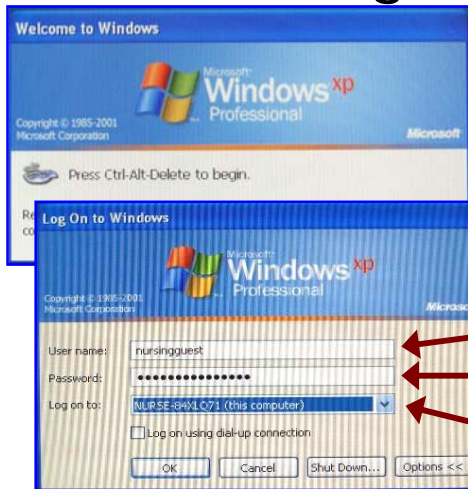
Welcome to Windows

Microsoft Windows xp Professional

Copyright © 1985-2001 Microsoft Corporation

Microsoft

Press Ctrl-Alt-Delete to begin.

Re
co

Log On to Windows

Microsoft Windows xp Professional

Copyright © 1985-2001 Microsoft Corporation

Micros

User name: nursingguest

Password: ••••••••••••••••

Log on to: NURSE-84XLQ71 (this computer)

Log on using dial-up connection

OK Cancel Shut Down... Options <<